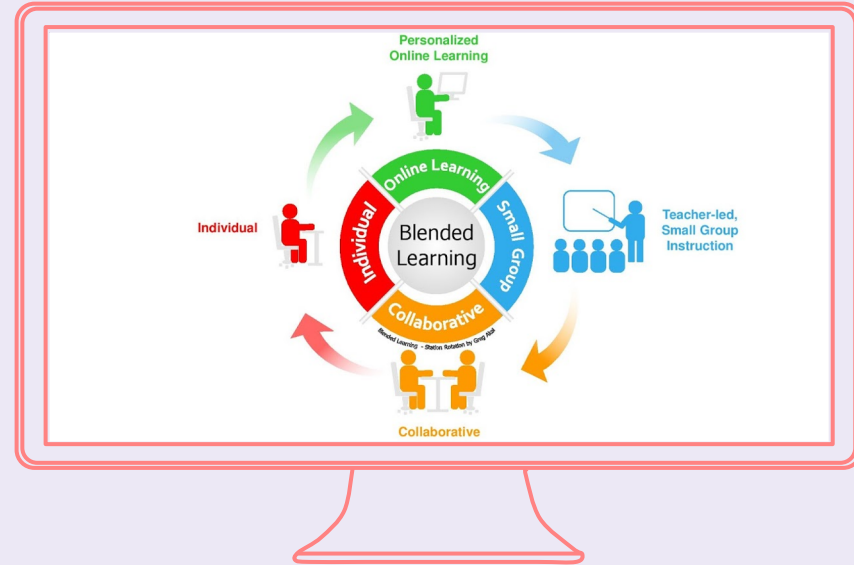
Personalized
Online Learning

Online Learning

Individual

Individual

Blended Learning

Small Group

Teacher-led, Small Group Instruction

Collaborative

Blended Learning - Station Rotation by Greg Alat

Collaborative